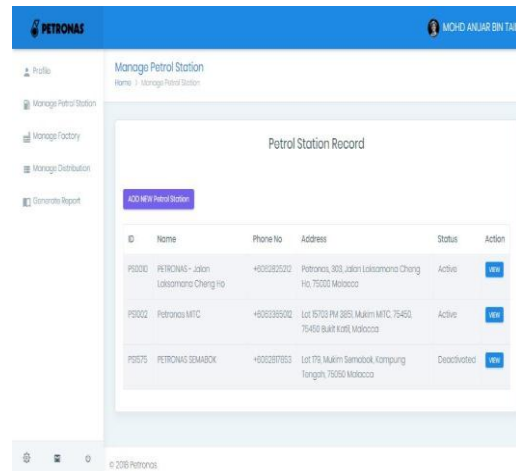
PETRONAS

MOHD ANUAR BIN TA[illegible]

Profile

Manage Petrol Station

Manage Factory

Manage Distribution

Generate Report

Manage Petrol Station

Home / Manage Petrol Station

Petrol Station Record

ADD NEW Petrol Station

| ID | Name | Phone No | Address | Status | Action |
|---|---|---|---|---|---|
| PS000 | PETRONAS - Jalan Laksamana Cheng Ho | +6062825210 | Petronas, 303, Jalan Laksamana Cheng Ho, 75000 Malacca | Active | VIEW |
| PS002 | Petronas MITC | +6063365012 | Lot 15703 PM 3851, Mukim MITC, 75450, 75450 Bukit Katil, Malacca | Active | VIEW |
| PS1575 | PETRONAS SEMABOK | +6062817853 | Lot 176, Mukim Semabok, Kampung Tengah, 75050 Malacca | Deactivated | VIEW |

© 2018 Petronas